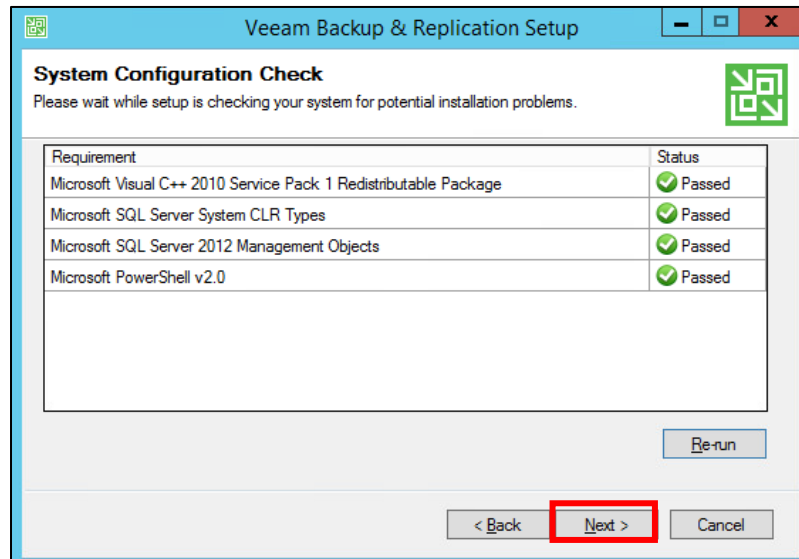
Veeam Backup & Replication Setup

System Configuration Check
Please wait while setup is checking your system for potential installation problems.

| Requirement | Status |
|---|---|
| Microsoft Visual C++ 2010 Service Pack 1 Redistributable Package | Passed |
| Microsoft SQL Server System CLR Types | Passed |
| Microsoft SQL Server 2012 Management Objects | Passed |
| Microsoft PowerShell v2.0 | Passed |

Re-run

< Back
Next >
Cancel